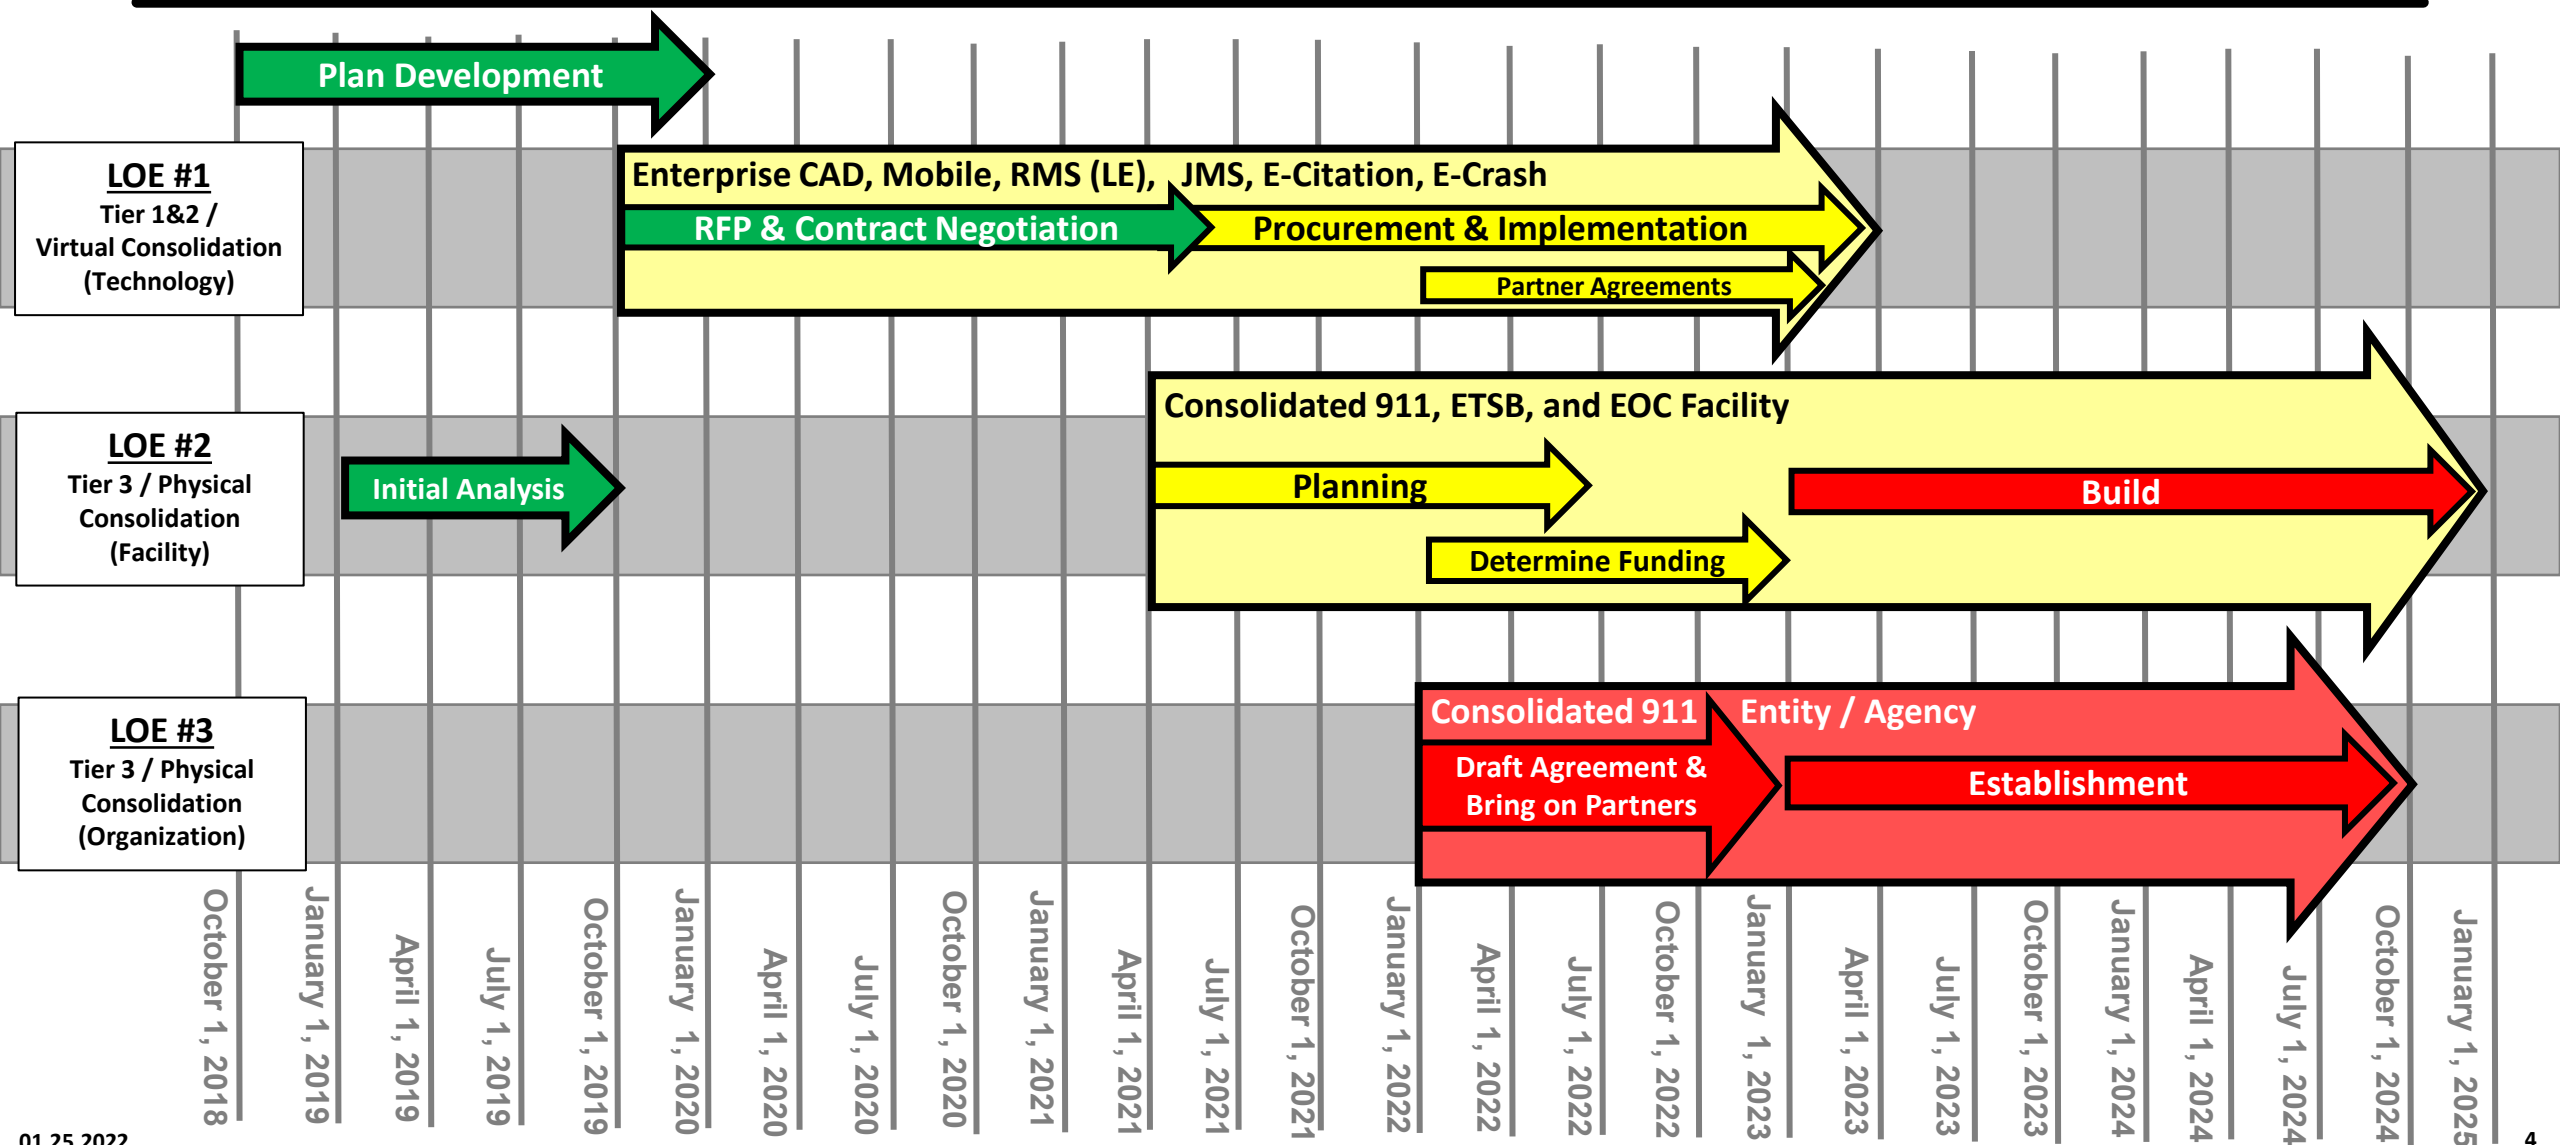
Plan Development

LOE #1
Tier 1&2 /
Virtual Consolidation
(Technology)

Enterprise CAD, Mobile, RMS (LE), JMS, E-Citation, E-Crash

RFP & Contract Negotiation

Procurement & Implementation

Partner Agreements

LOE #2
Tier 3 / Physical
Consolidation
(Facility)

Initial Analysis

Consolidated 911, ETSB, and EOC Facility

Planning

Build

Determine Funding

LOE #3
Tier 3 / Physical
Consolidation
(Organization)

Consolidated 911 Entity / Agency

Draft Agreement &
Bring on Partners

Establishment

October 1, 2018
January 1, 2019
April 1, 2019
July 1, 2019
October 1, 2019
January 1, 2020
April 1, 2020
July 1, 2020
October 1, 2020
January 1, 2021
April 1, 2021
July 1, 2021
October 1, 2021
January 1, 2022
April 1, 2022
July 1, 2022
October 1, 2022
January 1, 2023
April 1, 2023
July 1, 2023
October 1, 2023
January 1, 2024
April 1, 2024
July 1, 2024
October 1, 2024
January 1, 2025

01.25.2022

4